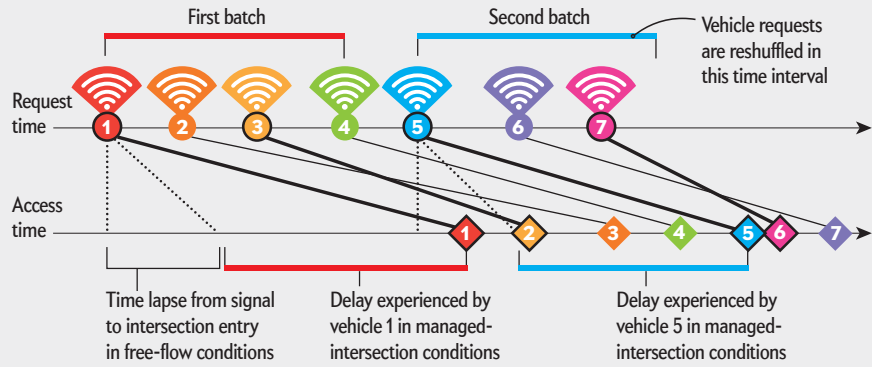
First batch

Second batch

Vehicle requests are reshuffled in this time interval

Request time

1 2 3 4 5 6 7

Access time

1 2 3 4 5 6 7

Time lapse from signal to intersection entry in free-flow conditions

Delay experienced by vehicle 1 in managed-intersection conditions

Delay experienced by vehicle 5 in managed-intersection conditions